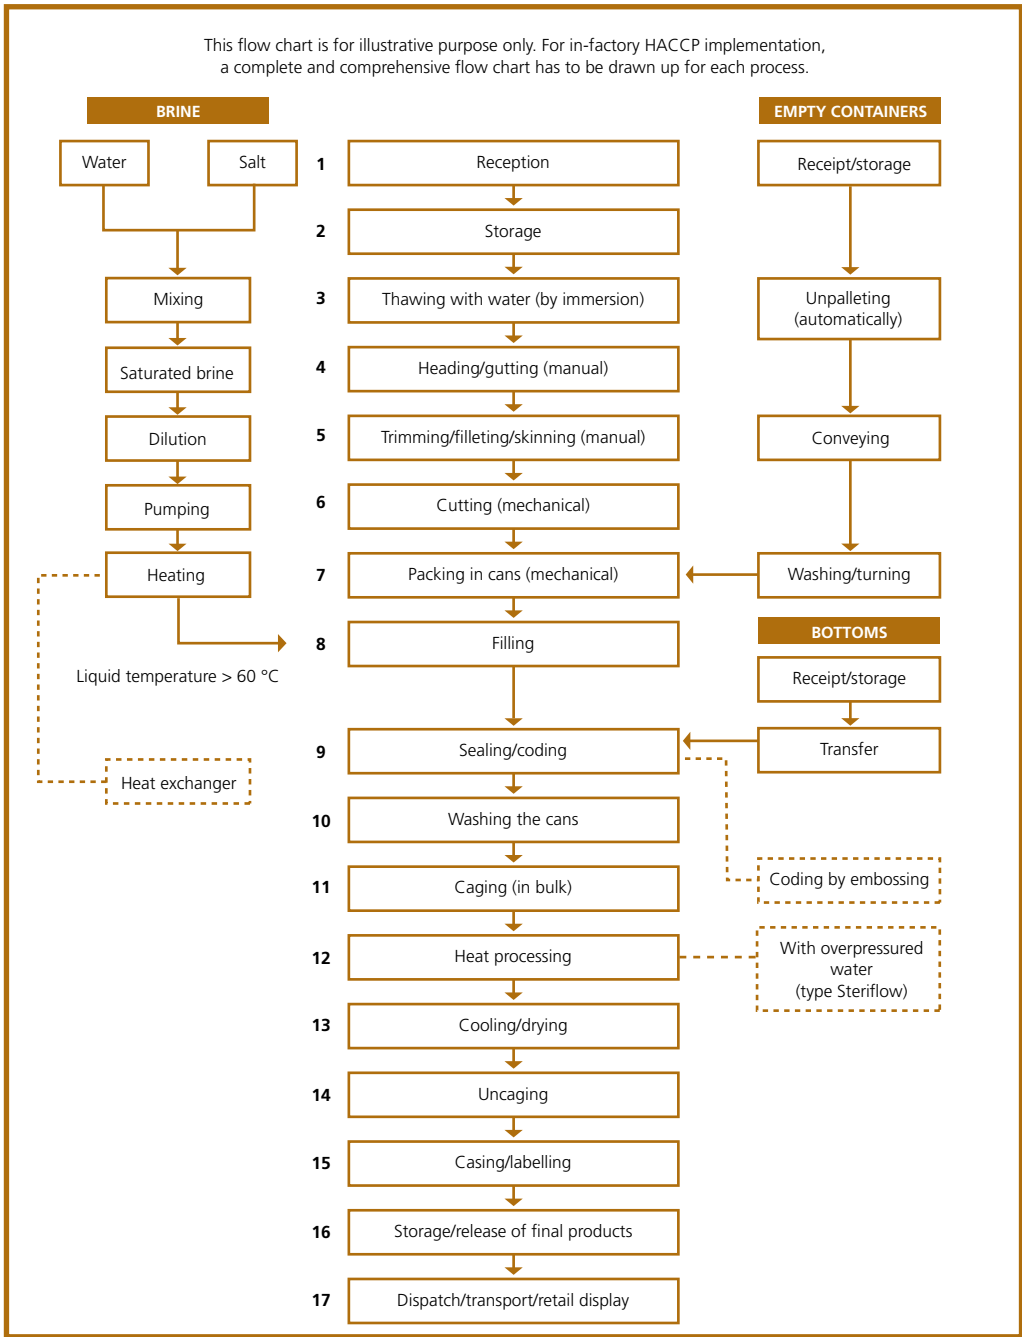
This flow chart is for illustrative purpose only. For in-factory HACCP implementation, a complete and comprehensive flow chart has to be drawn up for each process.

BRINE

Water

Salt

Mixing

Saturated brine

Dilution

Pumping

Heating

Liquid temperature > 60 °C

Heat exchanger

1 Reception

2 Storage

3 Thawing with water (by immersion)

4 Heading/gutting (manual)

5 Trimming/filleting/skinning (manual)

6 Cutting (mechanical)

7 Packing in cans (mechanical)

8 Filling

9 Sealing/coding

10 Washing the cans

11 Caging (in bulk)

12 Heat processing

13 Cooling/drying

14 Uncaging

15 Casing/labelling

16 Storage/release of final products

17 Dispatch/transport/retail display

EMPTY CONTAINERS

Receipt/storage

Unpalleting (automatically)

Conveying

Washing/turning

BOTTOMS

Receipt/storage

Transfer

Coding by embossing

With overpressured water (type Steriflow)